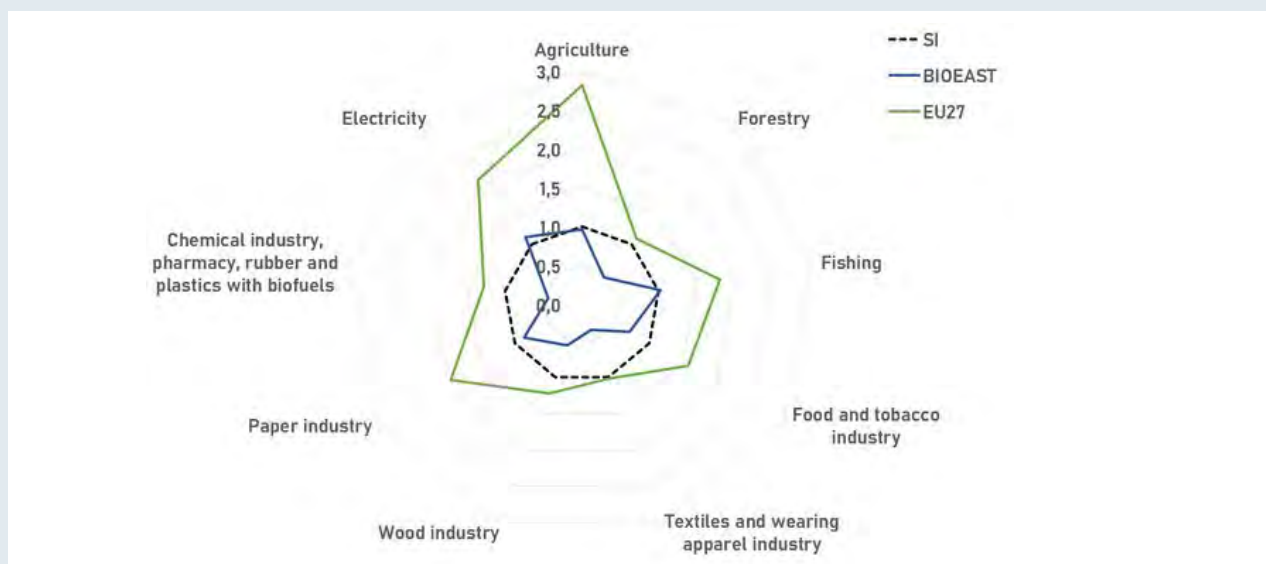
SI
BIOEAST
EU27

Agriculture
3,0
2,5
2,0
1,5
1,0
0,5
0,0

Forestry
Fishing
Food and tobacco industry
Textiles and wearing apparel industry
Wood industry
Paper industry
Chemical industry, pharmacy, rubber and plastics with biofuels
Electricity